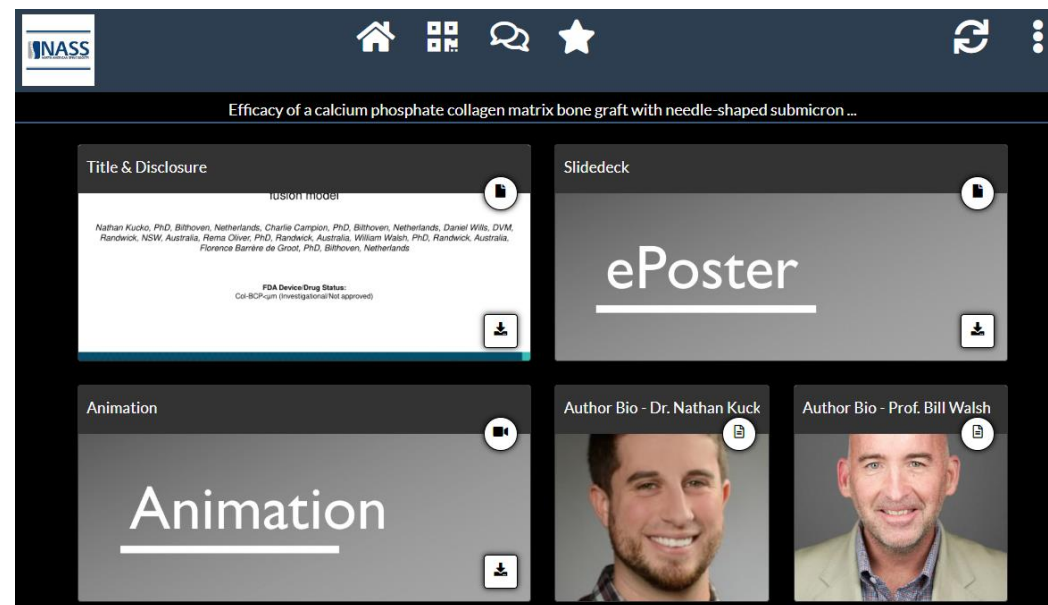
NASS

Efficacy of a calcium phosphate collagen matrix bone graft with needle-shaped submicron ...

Title & Disclosure

fusion model

Nathan Kucko, PhD, Bilthoven, Netherlands, Charlie Campion, PhD, Bilthoven, Netherlands, Daniel Wills, DVM, Randwick, NSW, Australia, Rema Oliver, PhD, Randwick, Australia, William Walsh, PhD, Randwick, Australia, Florence Barrère de Groot, PhD, Bilthoven, Netherlands

FDA Device/Drug Status:
Col-BCP<μm (Investigational/Not approved)

Slidedeck

ePoster

Animation

Animation

Author Bio - Dr. Nathan Kuck

Author Bio - Prof. Bill Walsh